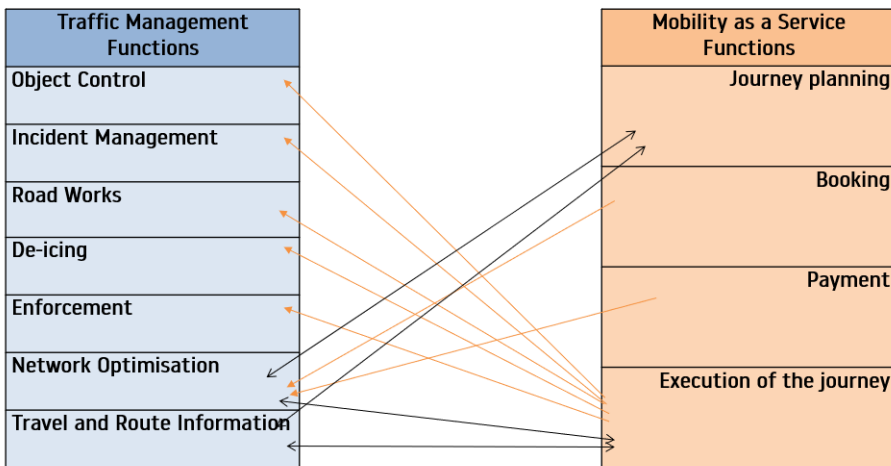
Traffic Management Functions

Object Control

Incident Management

Road Works

De-icing

Enforcement

Network Optimisation

Travel and Route Information

Mobility as a Service Functions

Journey planning

Booking

Payment

Execution of the journey